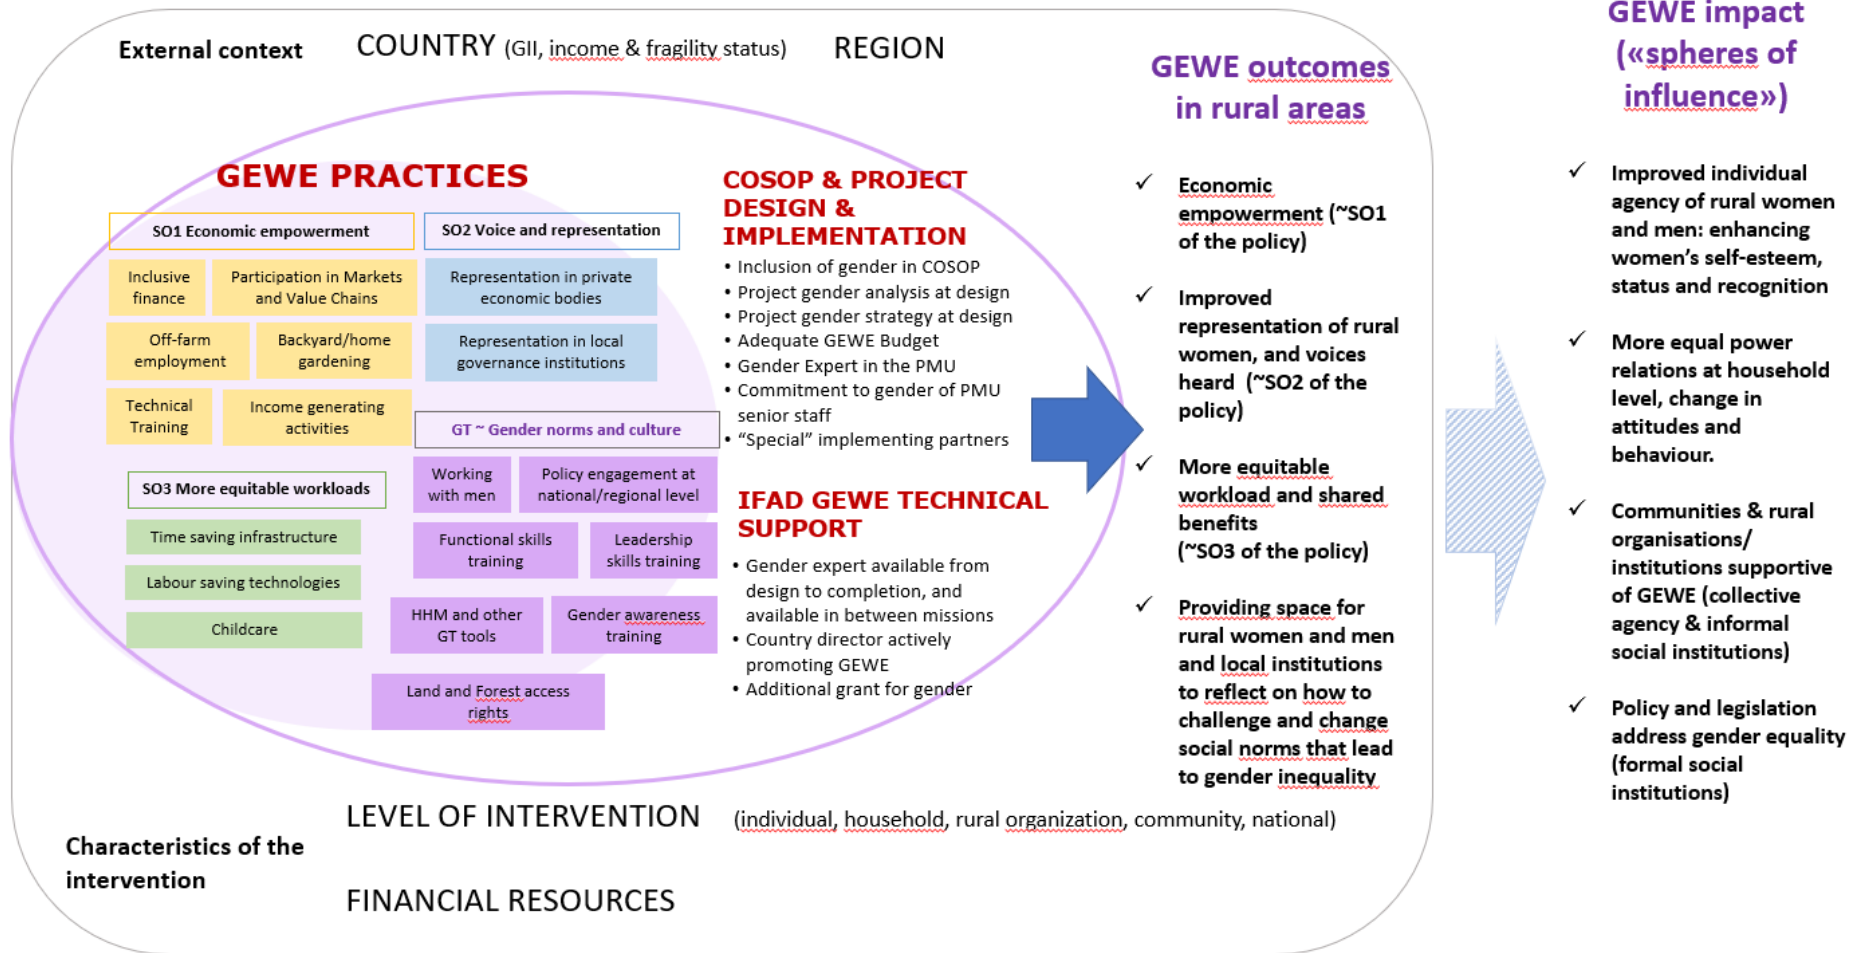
External context COUNTRY (GII, income & fragility status) REGION

GEWE outcomes in rural areas

GEWE impact («spheres of influence»)

GEWE PRACTICES

SO1 Economic empowerment

SO2 Voice and representation

Inclusive finance

Participation in Markets and Value Chains

Representation in private economic bodies

Off-farm employment

Backyard/home gardening

Representation in local governance institutions

Technical Training

Income generating activities

GT ~ Gender norms and culture

SO3 More equitable workloads

Working with men

Policy engagement at national/regional level

Time saving infrastructure

Functional skills training

Leadership skills training

Labour saving technologies

Childcare

HHM and other GT tools

Gender awareness training

Land and Forest access rights

COSOP & PROJECT DESIGN & IMPLEMENTATION

• Inclusion of gender in COSOP
• Project gender analysis at design
• Project gender strategy at design
• Adequate GEWE Budget
• Gender Expert in the PMU
• Commitment to gender of PMU senior staff
• "Special" implementing partners

IFAD GEWE TECHNICAL SUPPORT

• Gender expert available from design to completion, and available in between missions
• Country director actively promoting GEWE
• Additional grant for gender

✓ Economic empowerment (~SO1 of the policy)

✓ Improved representation of rural women, and voices heard (~SO2 of the policy)

✓ More equitable workload and shared benefits (~SO3 of the policy)

✓ Providing space for rural women and men and local institutions to reflect on how to challenge and change social norms that lead to gender inequality

✓ Improved individual agency of rural women and men: enhancing women's self-esteem, status and recognition

✓ More equal power relations at household level, change in attitudes and behaviour.

✓ Communities & rural organisations/ institutions supportive of GEWE (collective agency & informal social institutions)

✓ Policy and legislation address gender equality (formal social institutions)

LEVEL OF INTERVENTION (individual, household, rural organization, community, national)

Characteristics of the intervention

FINANCIAL RESOURCES